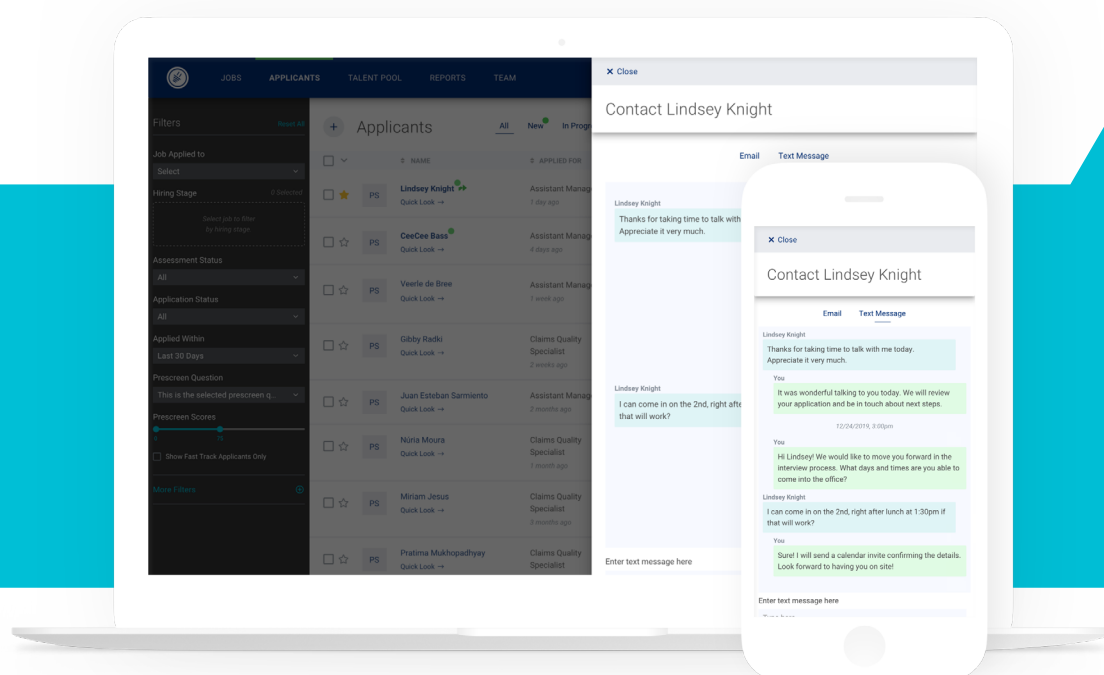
JOBS APPLICANTS TALENT POOL REPORTS TEAM

Filters Reset All

Job Applied to

Select

Hiring Stage 0 Selected

Select job to filter by hiring stage

Assessment Status

All

Application Status

All

Applied Within

Last 30 Days

Prescreen Question

This is the selected prescreen q...

Prescreen Scores

Show Fast Track Applicants Only

More Filters

Applicants All New In Progr

NAME APPLIED FOR

| | | NAME | APPLIED FOR |
|---|---|---|---|
| PS | | Lindsey Knight Quick Look → | Assistant Manag 1 day ago |
| PS | | CeeCee Bass Quick Look → | Assistant Manag 4 days ago |
| PS | | Veerle de Bree Quick Look → | Assistant Manag 1 week ago |
| PS | | Gibby Radki Quick Look → | Claims Quality Specialist 2 weeks ago |
| PS | | Juan Esteban Sarmiento Quick Look → | Assistant Manag 2 months ago |
| PS | | Núria Moura Quick Look → | Claims Quality Specialist 1 month ago |
| PS | | Miriam Jesus Quick Look → | Claims Quality Specialist 2 months ago |
| PS | | Pratima Mukhopadhyay Quick Look → | Claims Quality Specialist |

✕ Close

Contact Lindsey Knight

Email Text Message

Lindsey Knight
Thanks for taking time to talk with Appreciate it very much.

Lindsey Knight
I can come in on the 2nd, right afte that will work?

Enter text message here

✕ Close

Contact Lindsey Knight

Email Text Message

Lindsey Knight
Thanks for taking time to talk with me today. Appreciate it very much.

You
It was wonderful talking to you today. We will review your application and be in touch about next steps.

12/24/2019, 3:00pm

You
Hi Lindsey! We would like to move you forward in the interview process. What days and times are you able to come into the office?

Lindsey Knight
I can come in on the 2nd, right after lunch at 1:30pm if that will work?

You
Sure! I will send a calendar invite confirming the details. Look forward to having you on site!

Enter text message here

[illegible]